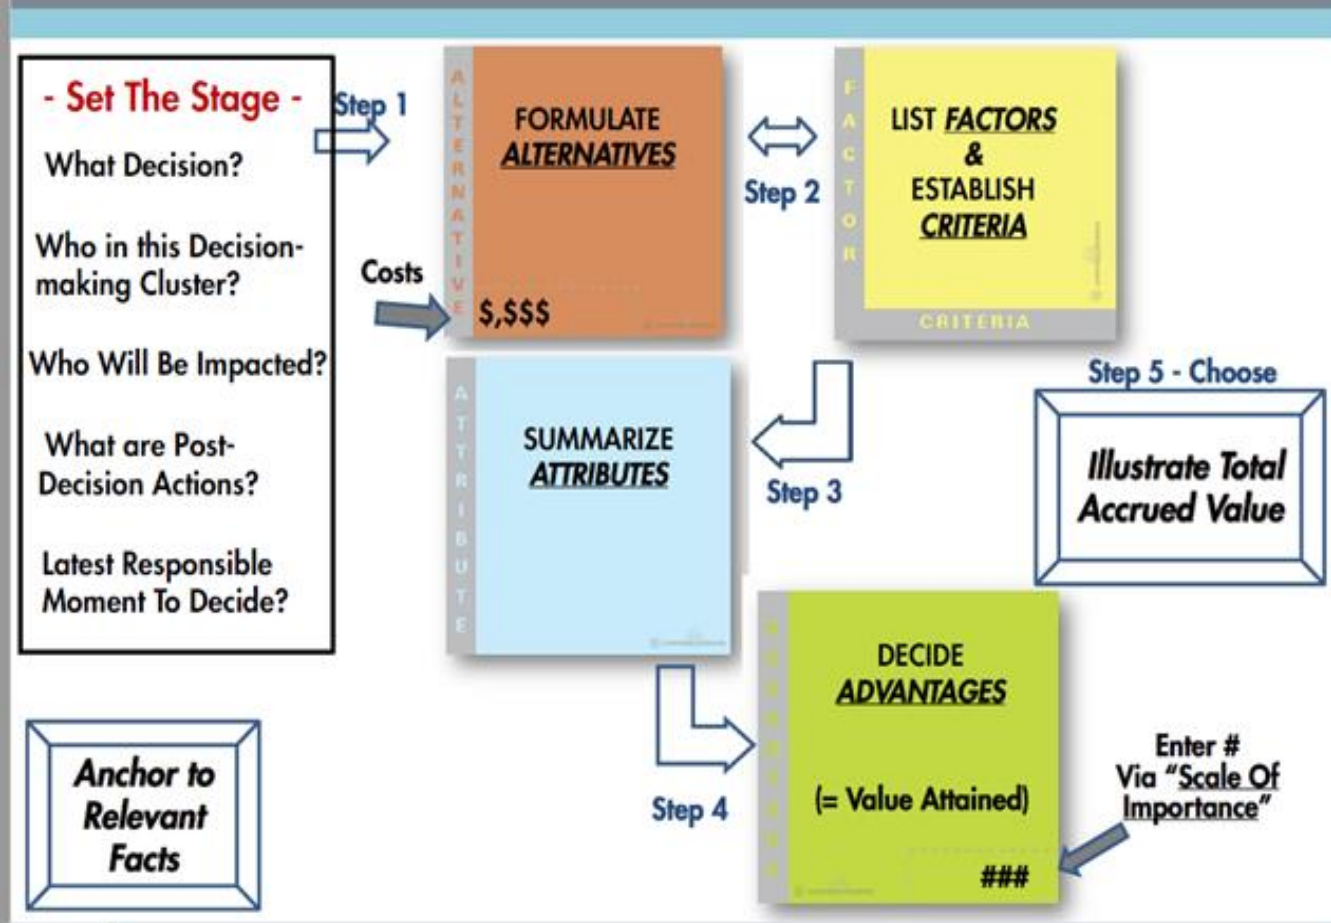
- Set The Stage -

What Decision?

Who in this Decision-making Cluster?

Who Will Be Impacted?

What are Post-Decision Actions?

Latest Responsible Moment To Decide?

Step 1

ALTERNATIVE

FORMULATE ALTERNATIVES

Costs

$,$$$

Step 2

FACTOR

LIST FACTORS & ESTABLISH CRITERIA

CRITERIA

ATTRIBUTE

SUMMARIZE ATTRIBUTES

Step 3

Step 5 - Choose

Illustrate Total Accrued Value

DECIDE ADVANTAGES

(= Value Attained)

###

Step 4

Enter # Via "Scale Of Importance"

Anchor to Relevant Facts